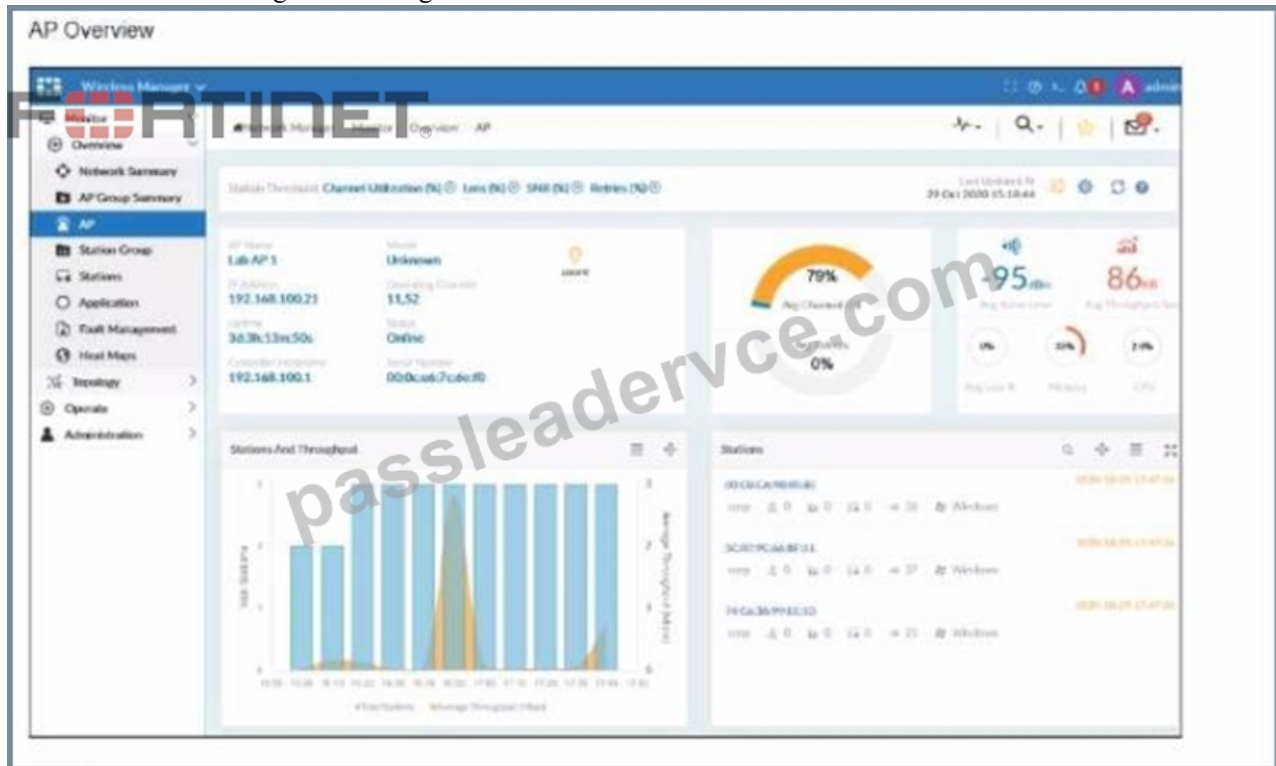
AP Overview

Wireless Manager

FORTINET

admin

Monitor

Overview

Network Summary

AP Group Summary

AP

Station Group

Stations

Application

Fault Management

Heat Maps

Topology

Operate

Administration

Network Manager / Monitor / Overview / AP

Station Threshold: Channel Utilization (%) Loss (%) SNR (%) Retries (%)

Last Updated At
29 Oct 2020 15:18:44

AP Name
Lab AP 1

Model
Unknown

IP Address
192.168.100.21

Operating Channel
11,52

Uptime
3d:3h:13m:50s

Status
Online

Controller Hostname
192.168.100.1

Serial Number
00:0c:e6:7c:6c:f0

79%

Avg Channel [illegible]

0%

-95

86

0%

33%

2.0%

passleadervce.com

Stations And Throughput

Stations

00:C6:CA:90:05:8C

Windows

5C:87:9C:A6:BF:11

Windows

74:C6:3B:99:E1:53

Windows

3

2

1

0